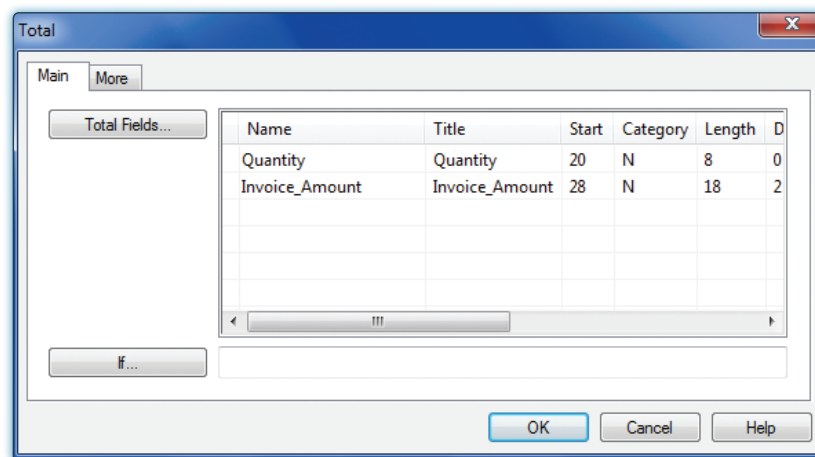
Total

Main | More

Total Fields...

| Name | Title | Start | Category | Length | D |
|---|---|---|---|---|---|
| Quantity | Quantity | 20 | N | 8 | 0 |
| Invoice_Amount | Invoice_Amount | 28 | N | 18 | 2 |

If...

OK | Cancel | Help